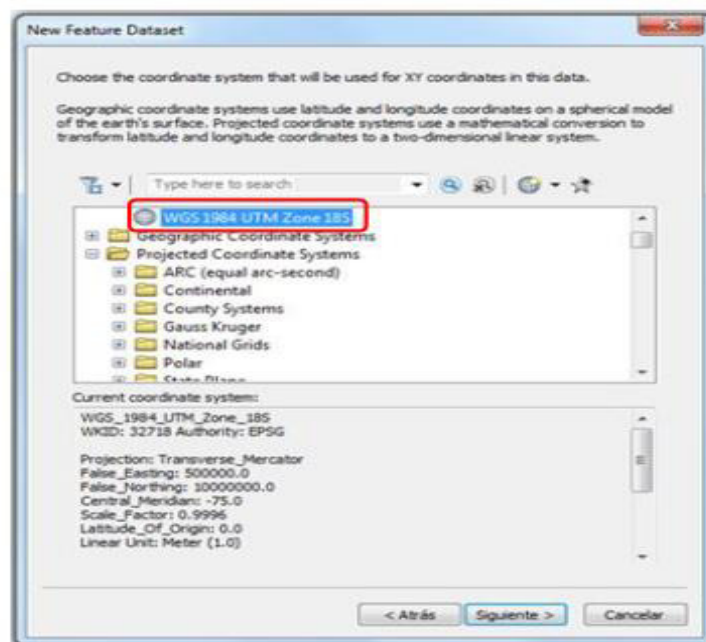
New Feature Dataset

Choose the coordinate system that will be used for XY coordinates in this data.

Geographic coordinate systems use latitude and longitude coordinates on a spherical model of the earth's surface. Projected coordinate systems use a mathematical conversion to transform latitude and longitude coordinates to a two-dimensional linear system.

Type here to search

WGS 1984 UTM Zone 18S
Geographic Coordinate Systems
Projected Coordinate Systems
ARC (equal arc-second)
Continental
County Systems
Gauss Kruger
National Grids
Polar
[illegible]

Current coordinate system:
WGS_1984_UTM_Zone_18S
WKID: 32718 Authority: EPSG

Projection: Transverse_Mercator
False_Easting: 500000.0
False_Northing: 10000000.0
Central_Meridian: -75.0
Scale_Factor: 0.9996
Latitude_Of_Origin: 0.0
Linear Unit: Meter (1.0)

< Atrás
Siguiente >
Cancelar